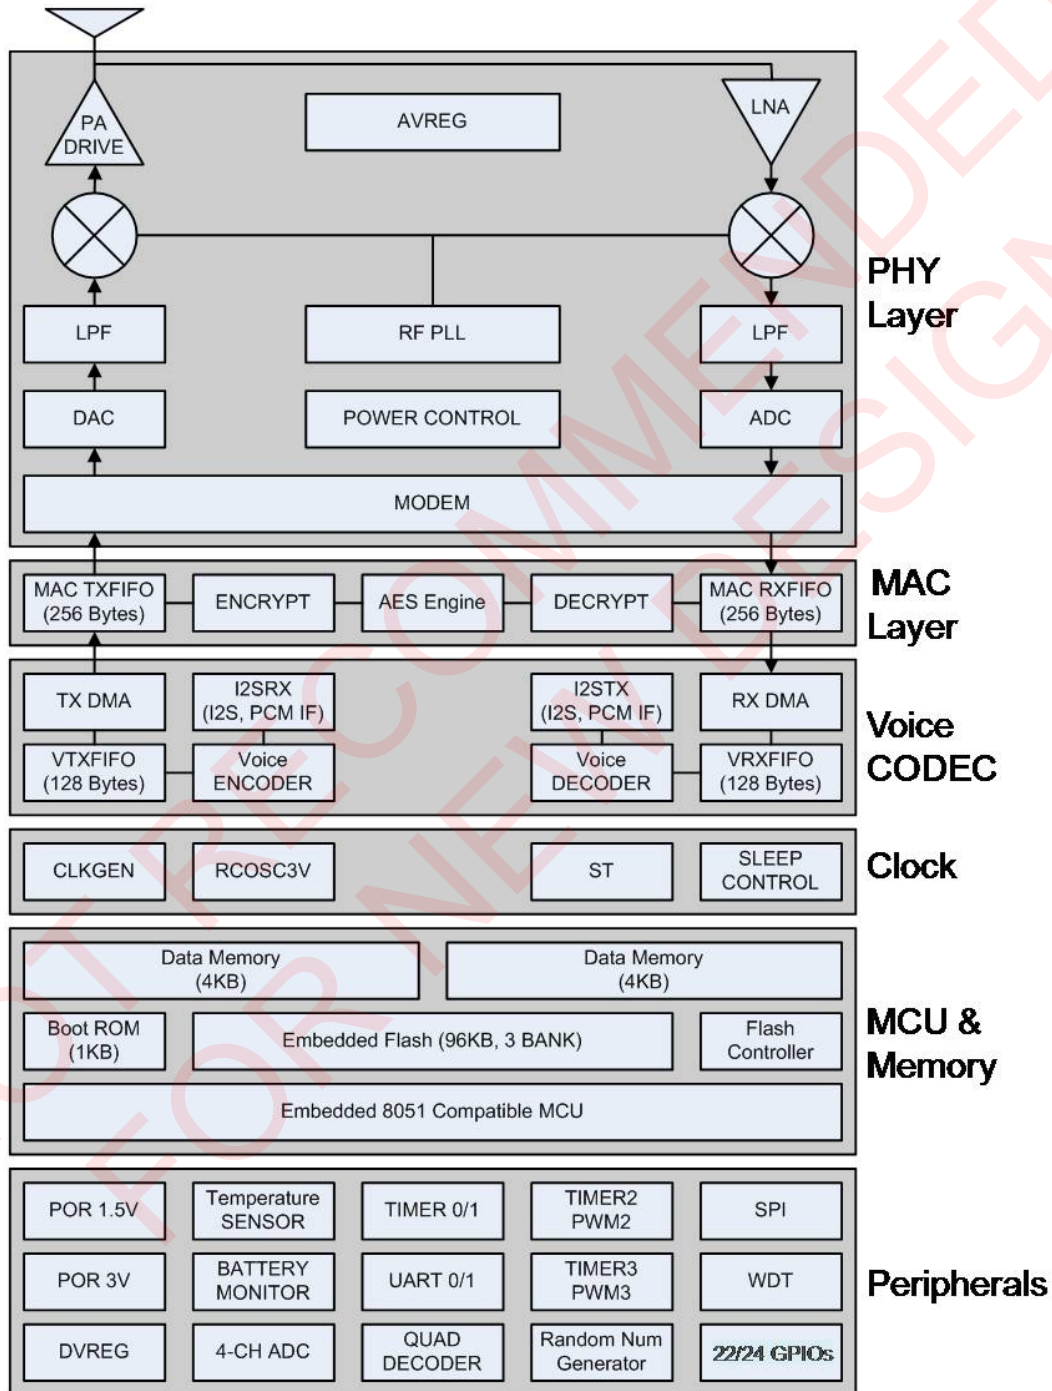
PA DRIVE

AVREG

LNA

PHY Layer

LPF

RF PLL

LPF

DAC

POWER CONTROL

ADC

MODEM

MAC TXFIFO (256 Bytes)

ENCRYPT

AES Engine

DECRYPT

MAC RXFIFO (256 Bytes)

MAC Layer

TX DMA

I2SRX (I2S, PCM IF)

I2STX (I2S, PCM IF)

RX DMA

VTXFIFO (128 Bytes)

Voice ENCODER

Voice DECODER

VRXFIFO (128 Bytes)

Voice CODEC

CLKGEN

RCOSC3V

ST

SLEEP CONTROL

Clock

Data Memory (4KB)

Data Memory (4KB)

Boot ROM (1KB)

Embedded Flash (96KB, 3 BANK)

Flash Controller

Embedded 8051 Compatible MCU

MCU & Memory

POR 1.5V

Temperature SENSOR

TIMER 0/1

TIMER2 PWM2

SPI

POR 3V

BATTERY MONITOR

UART 0/1

TIMER3 PWM3

WDT

Peripherals

DVREG

4-CH ADC

QUAD DECODER

Random Num Generator

22/24 GPIOs

NOT RECOMMENDED FOR NEW DESIGN